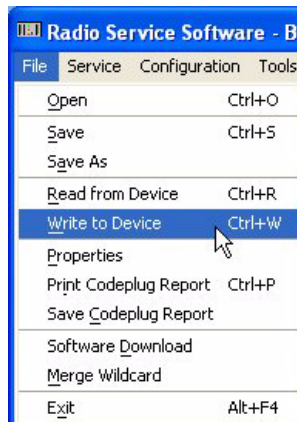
Radio Service Software - B

File Service Configuration Tools

Open Ctrl+O

Save Ctrl+S

Save As

Read from Device Ctrl+R

Write to Device Ctrl+W

Properties

Print Codeplug Report Ctrl+P

Save Codeplug Report

Software Download

Merge Wildcard

Exit Alt+F4